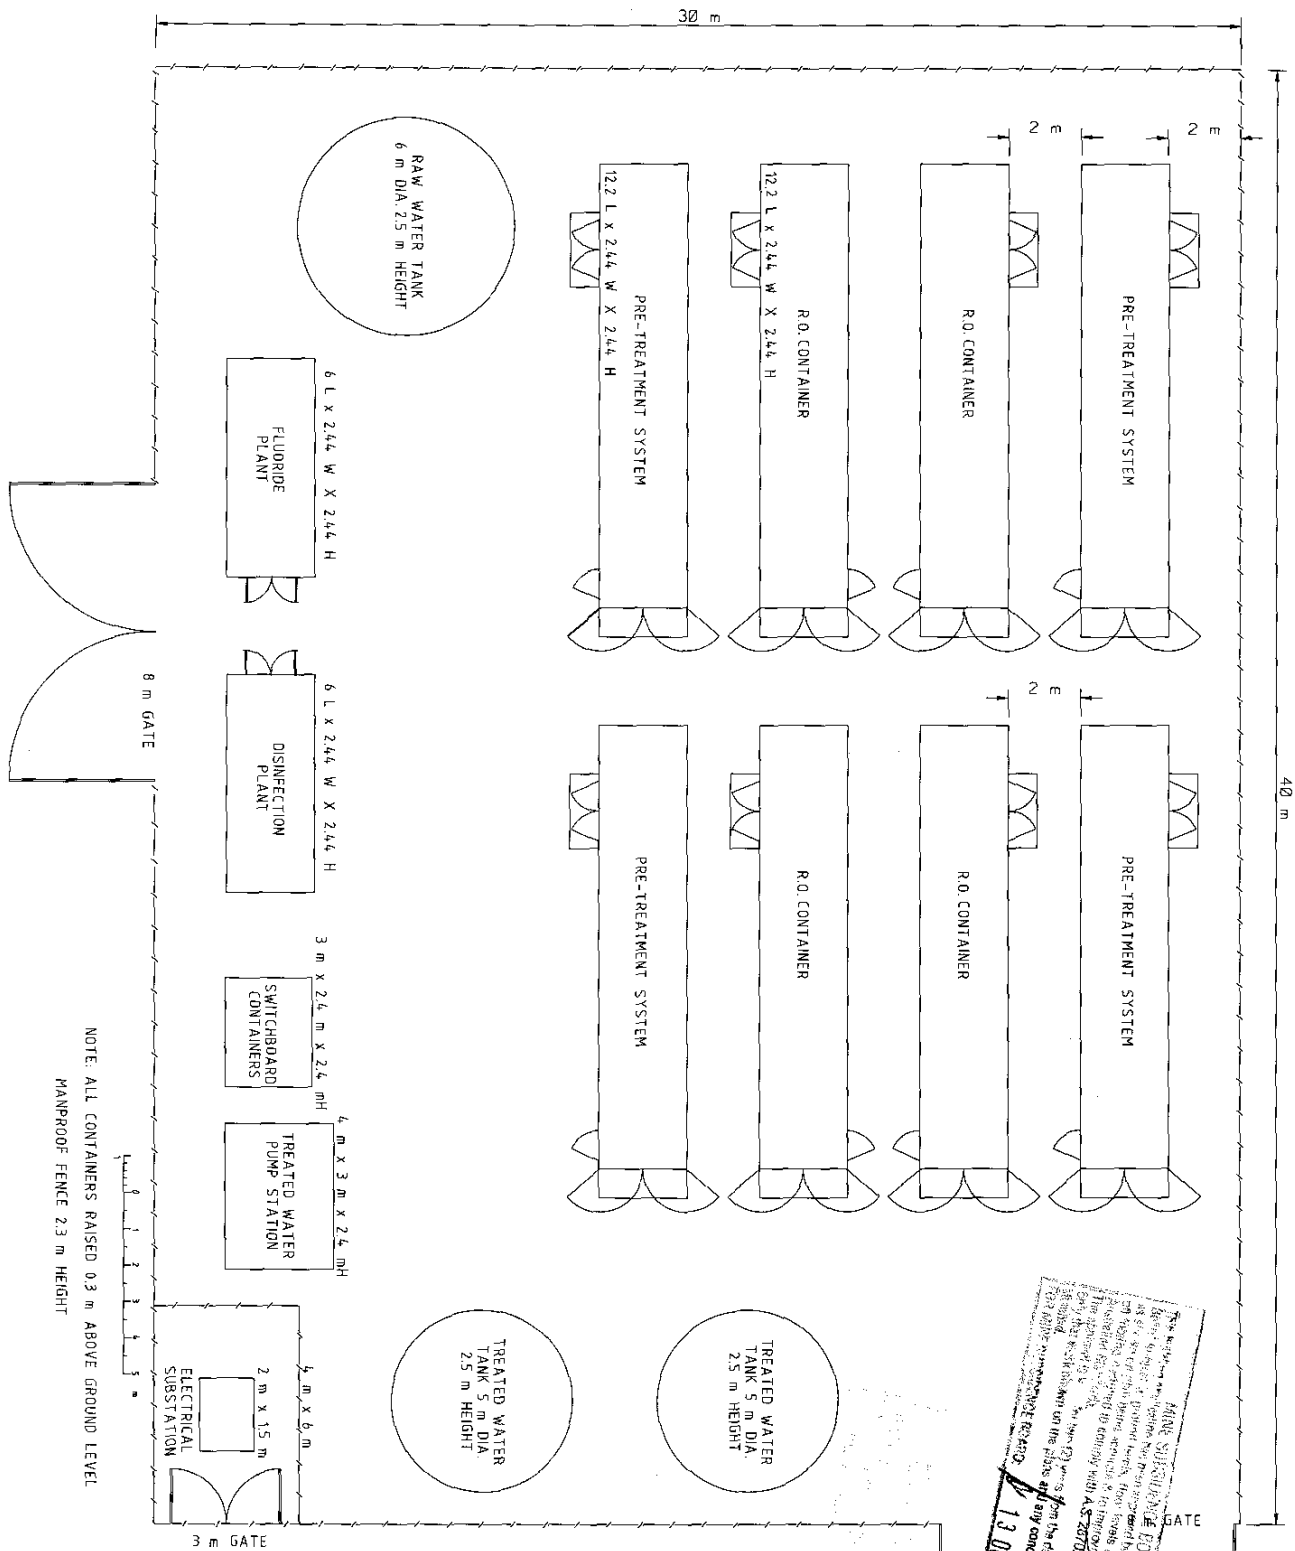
30 m

40 m

2 m

2 m

2 m

RAW WATER TANK
6 m DIA. 2.5 m HEIGHT

12.2 L x 2.44 W X 2.44 H

PRE-TREATMENT SYSTEM

12.2 L x 2.44 W X 2.44 H

R.O. CONTAINER

R.O. CONTAINER

PRE-TREATMENT SYSTEM

6 L x 2.44 W X 2.44 H

FLUORIDE PLANT

8 m GATE

6 L x 2.44 W X 2.44 H

DISINFECTION PLANT

PRE-TREATMENT SYSTEM

R.O. CONTAINER

R.O. CONTAINER

PRE-TREATMENT SYSTEM

3 m x 2.4 m x 2.4 mH

SWITCHBOARD CONTAINERS

4 m x 3 m x 2.4 mH

TREATED WATER PUMP STATION

TREATED WATER TANK 5 m DIA. 2.5 m HEIGHT

TREATED WATER TANK 5 m DIA. 2.5 m HEIGHT

4 m x 6 m

2 m x 1.5 m

ELECTRICAL SUBSTATION

3 m GATE

GATE

0 1 2 3 4 5 m

NOTE: ALL CONTAINERS RAISED 0.3 m ABOVE GROUND LEVEL
MANPROOF FENCE 2.3 m HEIGHT

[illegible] MINE SUBSIDENCE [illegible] 13 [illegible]